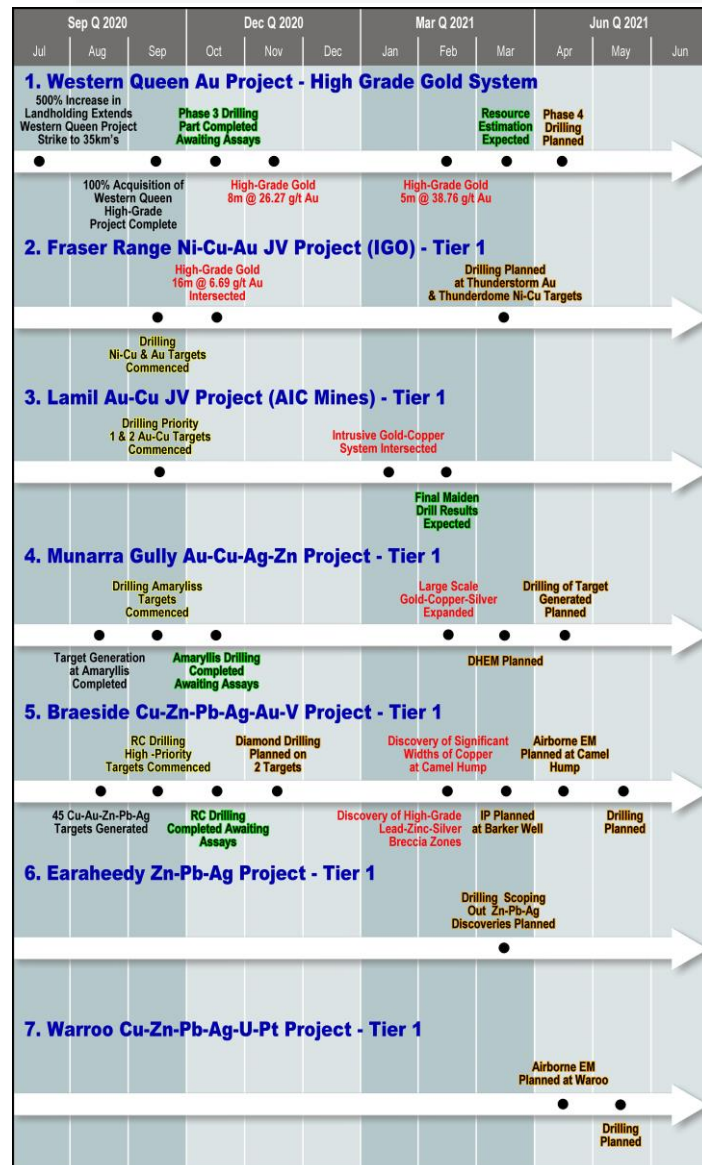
| Sep Q 2020 | | | Dec Q 2020 | | | Mar Q 2021 | | | Jun Q 2021 | | |
|---|---|---|---|---|---|---|---|---|---|---|---|
| Jul | Aug | Sep | Oct | Nov | Dec | Jan | Feb | Mar | Apr | May | Jun |

1. Western Queen Au Project - High Grade Gold System

500% Increase in Landholding Extends Western Queen Project Strike to 35km's

Phase 3 Drilling Part Completed Awaiting Assays

Resource Estimation Expected

Phase 4 Drilling Planned

100% Acquisition of Western Queen High-Grade Project Complete

High-Grade Gold 8m @ 26.27 g/t Au

High-Grade Gold 5m @ 38.76 g/t Au

2. Fraser Range Ni-Cu-Au JV Project (IGO) - Tier 1

High-Grade Gold 16m @ 6.69 g/t Au Intersected

Drilling Planned at Thunderstorm Au & Thunderdome Ni-Cu Targets

Drilling Ni-Cu & Au Targets Commenced

3. Lamil Au-Cu JV Project (AIC Mines) - Tier 1

Drilling Priority 1 & 2 Au-Cu Targets Commenced

Intrusive Gold-Copper System Intersected

Final Maiden Drill Results Expected

4. Munarra Gully Au-Cu-Ag-Zn Project - Tier 1

Drilling Amaryliss Targets Commenced

Large Scale Gold-Copper-Silver Expanded

Drilling of Target Generated Planned

Target Generation at Amaryllis Completed

Amaryllis Drilling Completed Awaiting Assays

DHEM Planned

5. Braeside Cu-Zn-Pb-Ag-Au-V Project - Tier 1

RC Drilling High -Priority Targets Commenced

Diamond Drilling Planned on 2 Targets

Discovery of Significant Widths of Copper at Camel Hump

Airborne EM Planned at Camel Hump

45 Cu-Au-Zn-Pb-Ag Targets Generated

RC Drilling Completed Awaiting Assays

Discovery of High-Grade Lead-Zinc-Silver Breccia Zones

IP Planned at Barker Well

Drilling Planned

6. Earaheedy Zn-Pb-Ag Project - Tier 1

Drilling Scoping Out Zn-Pb-Ag Discoveries Planned

7. Warroo Cu-Zn-Pb-Ag-U-Pt Project - Tier 1

Airborne EM Planned at Waroo

Drilling Planned